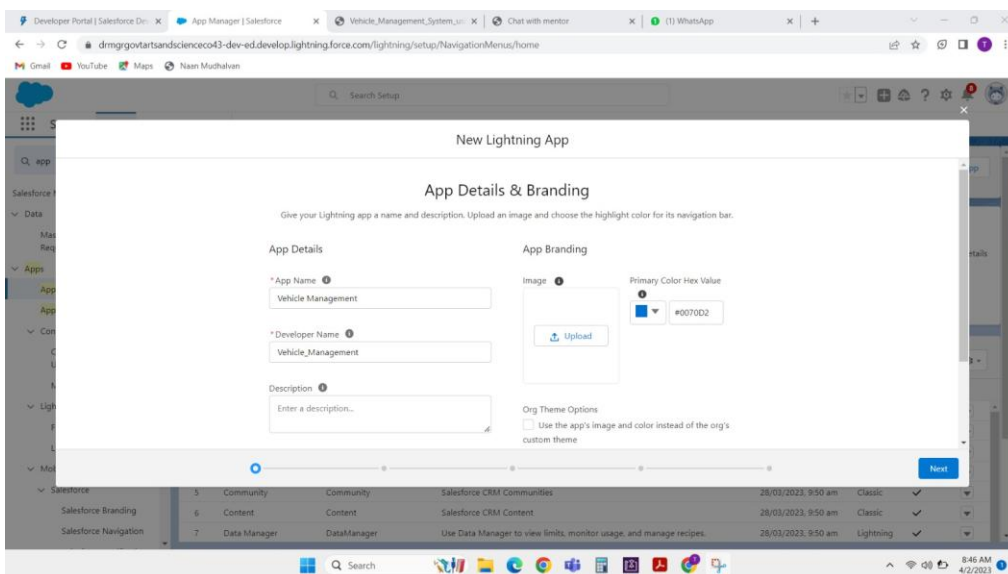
Developer Portal | Salesforce Dev × App Manager | Salesforce × Vehicle_Management_System_u × Chat with mentor × (1) WhatsApp × +

drmgrgovtartsandscienceco43-dev-ed.develop.lightning.force.com/lightning/setup/NavigationMenus/home

Gmail YouTube Maps Naan Mudhalvan

Search Setup

New Lightning App

App Details & Branding

Give your Lightning app a name and description. Upload an image and choose the highlight color for its navigation bar.

App Details

*App Name
Vehicle Management

*Developer Name
Vehicle_Management

Description
Enter a description...

App Branding

Image

Upload

Primary Color Hex Value
#0070D2

Org Theme Options
Use the app's image and color instead of the org's custom theme

Next

Q app
Salesforce
Data
Apps
Salesforce Branding
Salesforce Navigation

| 5 | Community | Community | Salesforce CRM Communities | 28/03/2023, 9:50 am | Classic | ✓ |
|---|---|---|---|---|---|---|
| 6 | Content | Content | Salesforce CRM Content | 28/03/2023, 9:50 am | Classic | ✓ |
| 7 | Data Manager | DataManager | Use Data Manager to view limits, monitor usage, and manage recipes. | 28/03/2023, 9:50 am | Lightning | ✓ |

Search

8:46 AM
4/2/2023